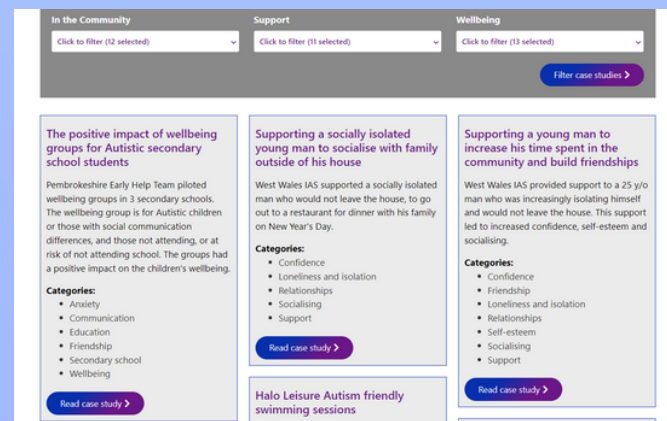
In the Community
Click to filter (12 selected)

Support
Click to filter (11 selected)

Wellbeing
Click to filter (13 selected)

Filter case studies

The positive impact of wellbeing groups for Autistic secondary school students

Pembrokeshire Early Help Team piloted wellbeing groups in 3 secondary schools. The wellbeing group is for Autistic children or those with social communication differences, and those not attending, or at risk of not attending school. The groups had a positive impact on the children's wellbeing.

Categories:
- Anxiety
- Communication
- Education
- Friendship
- Secondary school
- Wellbeing

Read case study

Supporting a socially isolated young man to socialise with family outside of his house

West Wales IAS supported a socially isolated man who would not leave the house, to go out to a restaurant for dinner with his family on New Year's Day.

Categories:
- Confidence
- Loneliness and isolation
- Relationships
- Socialising
- Support

Read case study

Halo Leisure Autism friendly swimming sessions

Supporting a young man to increase his time spent in the community and build friendships

West Wales IAS provided support to a 25 y/o man who was increasingly isolating himself and would not leave the house. This support led to increased confidence, self-esteem and socialising.

Categories:
- Confidence
- Friendship
- Loneliness and isolation
- Relationships
- Self-esteem
- Socialising
- Support

Read case study